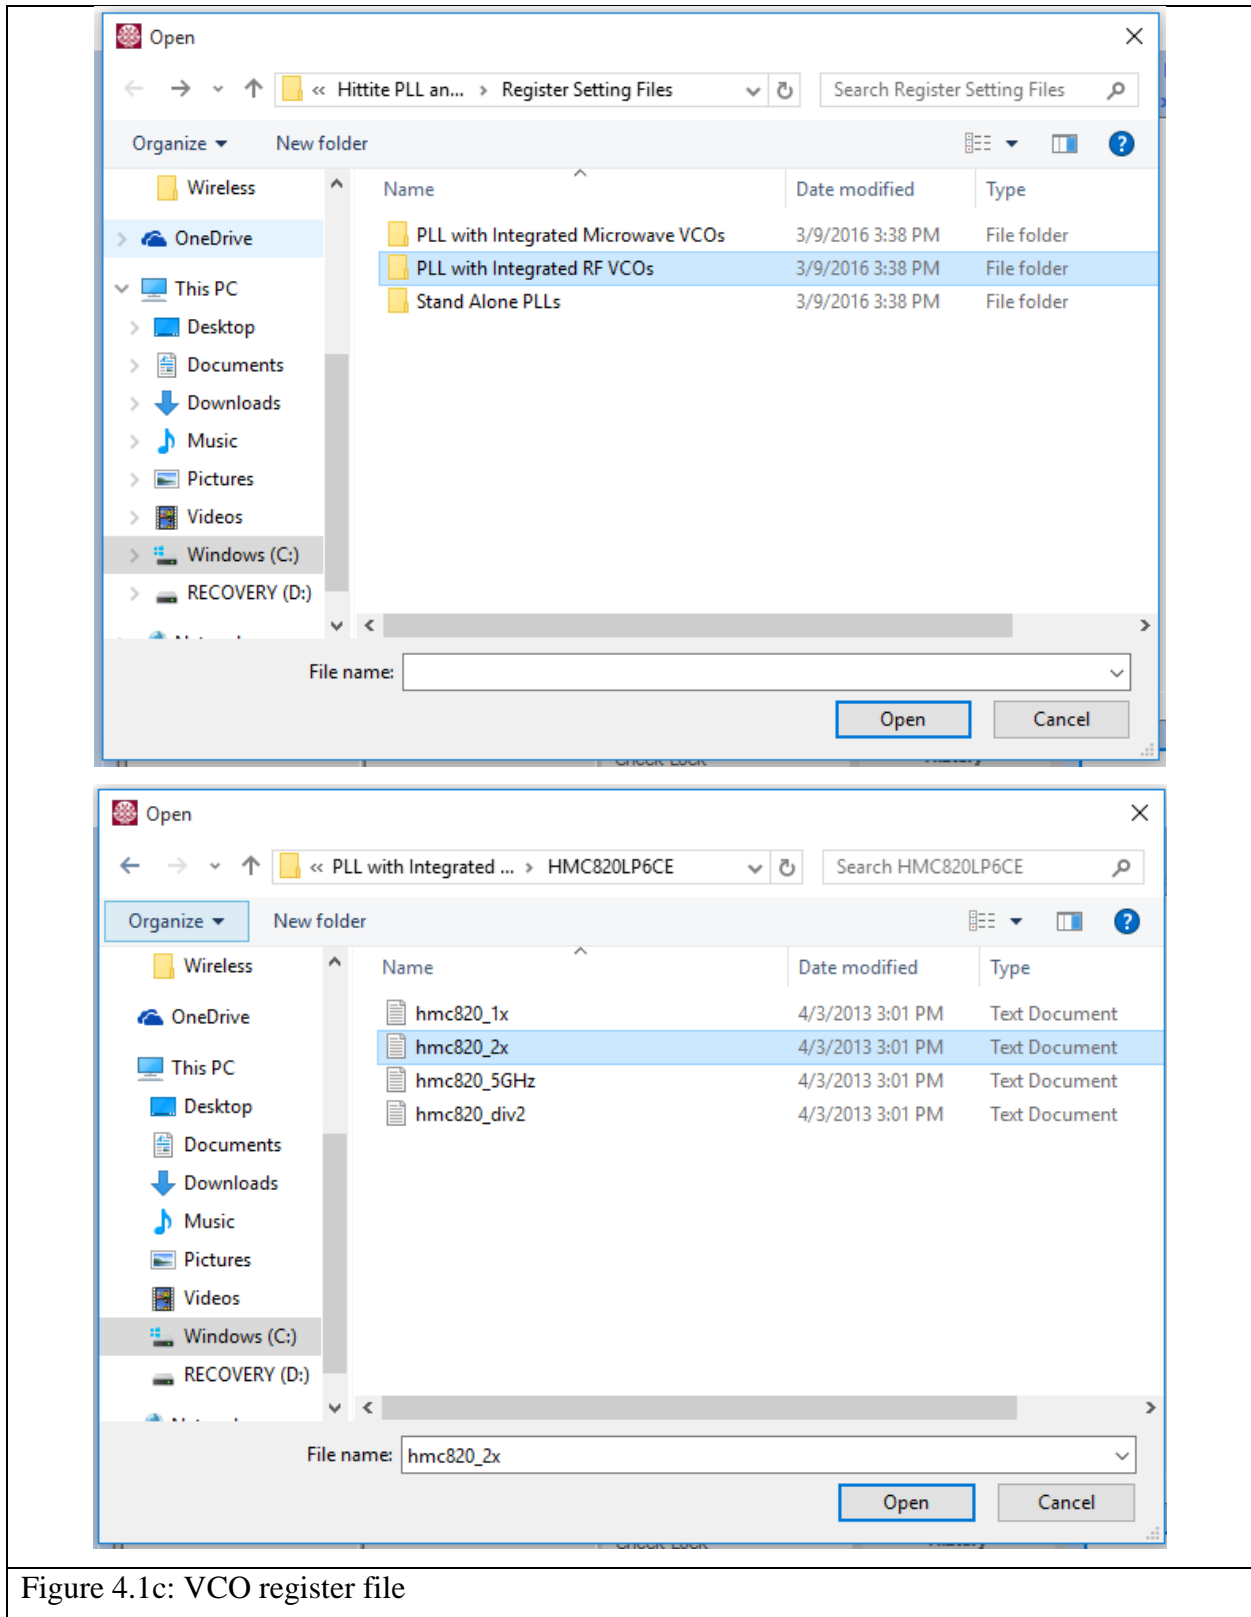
Open

« Hittite PLL an... › Register Setting Files

Search Register Setting Files

Organize ▾ New folder

Wireless
OneDrive
This PC
Desktop
Documents
Downloads
Music
Pictures
Videos
Windows (C:)
RECOVERY (D:)
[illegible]

| Name | Date modified | Type |
|---|---|---|
| PLL with Integrated Microwave VCOs | 3/9/2016 3:38 PM | File folder |
| PLL with Integrated RF VCOs | 3/9/2016 3:38 PM | File folder |
| Stand Alone PLLs | 3/9/2016 3:38 PM | File folder |

File name:

Open Cancel

Open

« PLL with Integrated ... › HMC820LP6CE

Search HMC820LP6CE

Organize ▾ New folder

Wireless
OneDrive
This PC
Desktop
Documents
Downloads
Music
Pictures
Videos
Windows (C:)
RECOVERY (D:)
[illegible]

| Name | Date modified | Type |
|---|---|---|
| hmc820_1x | 4/3/2013 3:01 PM | Text Document |
| hmc820_2x | 4/3/2013 3:01 PM | Text Document |
| hmc820_5GHz | 4/3/2013 3:01 PM | Text Document |
| hmc820_div2 | 4/3/2013 3:01 PM | Text Document |

File name: hmc820_2x

Open Cancel

Figure 4.1c: VCO register file